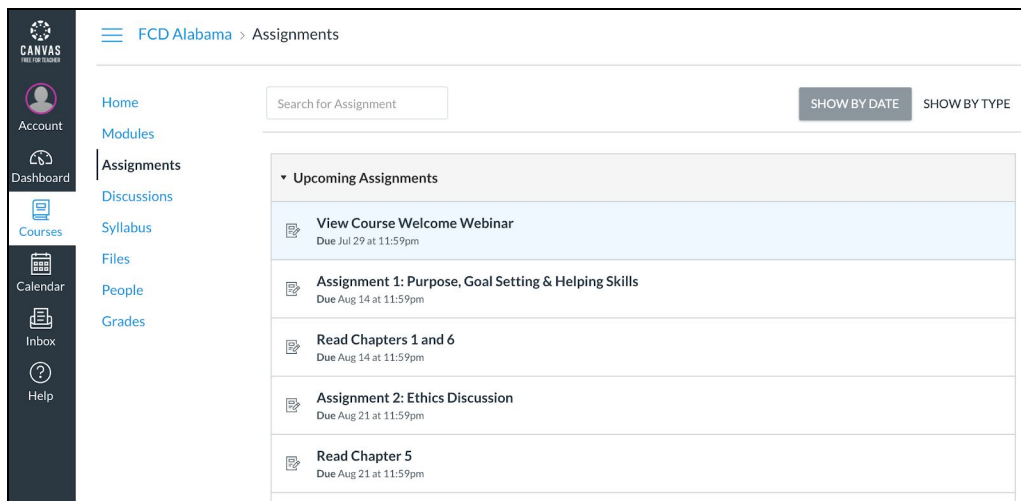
CANVAS
FREE FOR TEACHER

Account
Dashboard
Courses
Calendar
Inbox
Help

FCD Alabama > Assignments

Home
Modules
Assignments
Discussions
Syllabus
Files
People
Grades

Search for Assignment

SHOW BY DATE
SHOW BY TYPE

▾ Upcoming Assignments

View Course Welcome Webinar
Due Jul 29 at 11:59pm

Assignment 1: Purpose, Goal Setting & Helping Skills
Due Aug 14 at 11:59pm

Read Chapters 1 and 6
Due Aug 14 at 11:59pm

Assignment 2: Ethics Discussion
Due Aug 21 at 11:59pm

Read Chapter 5
Due Aug 21 at 11:59pm